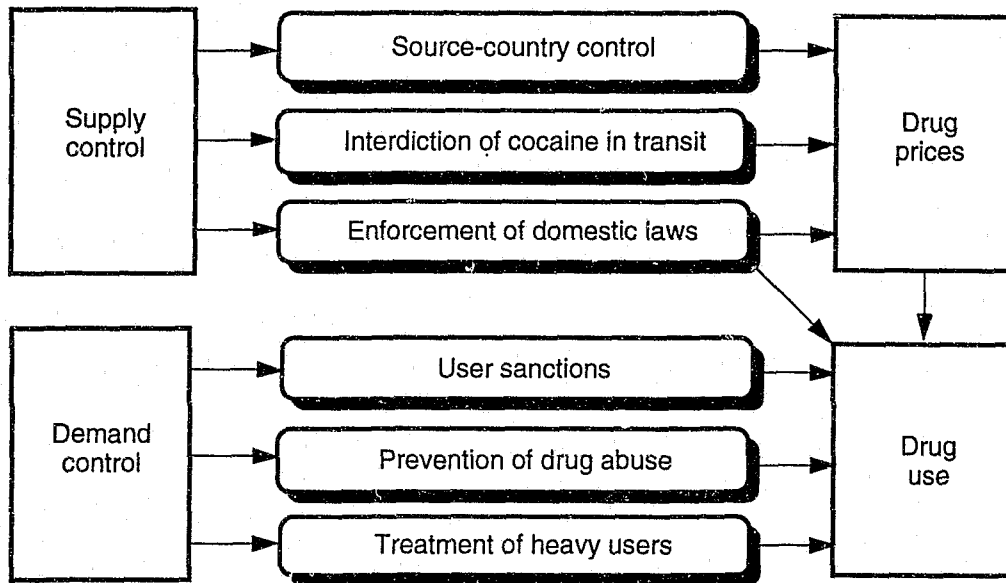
Supply control

Source-country control

Interdiction of cocaine in transit

Enforcement of domestic laws

Drug prices

Demand control

User sanctions

Prevention of drug abuse

Treatment of heavy users

Drug use